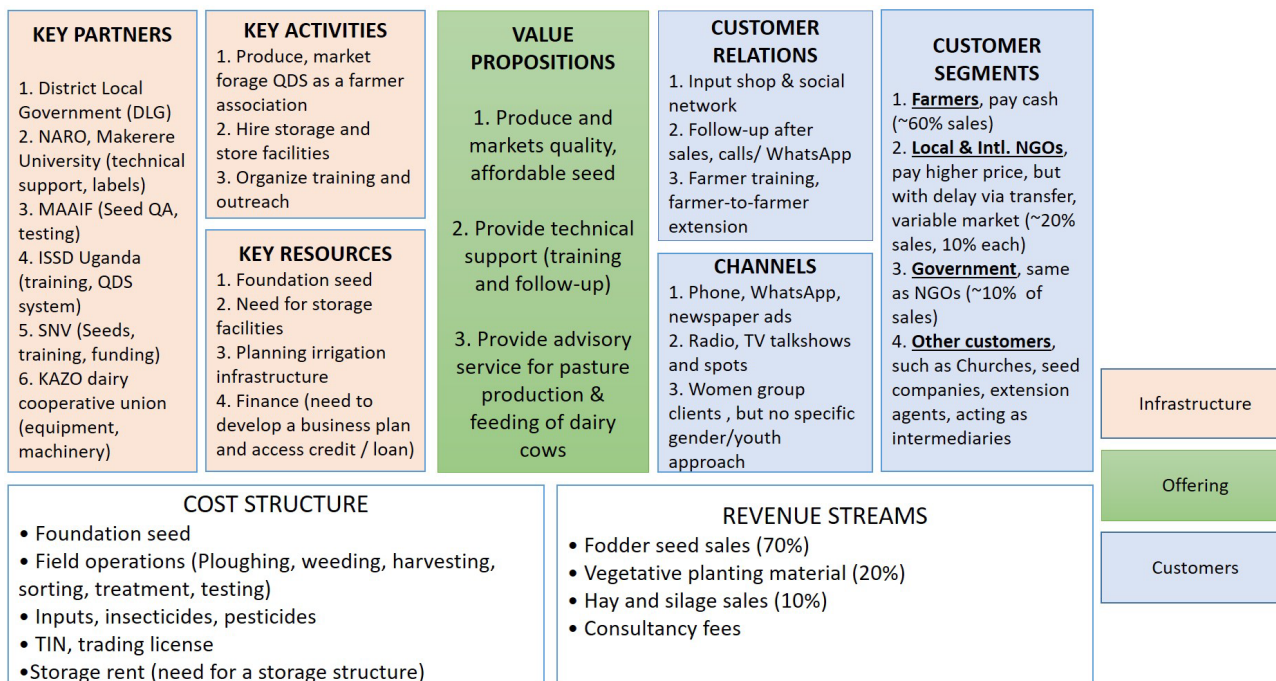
KEY PARTNERS

1. District Local Government (DLG)
2. NARO, Makerere University (technical support, labels)
3. MAAIF (Seed QA, testing)
4. ISSD Uganda (training, QDS system)
5. SNV (Seeds, training, funding)
6. KAZO dairy cooperative union (equipment, machinery)

KEY ACTIVITIES
1. Produce, market forage QDS as a farmer association
2. Hire storage and store facilities
3. Organize training and outreach

KEY RESOURCES
1. Foundation seed
2. Need for storage facilities
3. Planning irrigation infrastructure
4. Finance (need to develop a business plan and access credit / loan)

VALUE PROPOSITIONS

1. Produce and markets quality, affordable seed

2. Provide technical support (training and follow-up)

3. Provide advisory service for pasture production & feeding of dairy cows

CUSTOMER RELATIONS
1. Input shop & social network
2. Follow-up after sales, calls/ WhatsApp
3. Farmer training, farmer-to-farmer extension

CHANNELS
1. Phone, WhatsApp, newspaper ads
2. Radio, TV talkshows and spots
3. Women group clients , but no specific gender/youth approach

CUSTOMER SEGMENTS
1. Farmers, pay cash (~60% sales)
2. Local & Intl. NGOs, pay higher price, but with delay via transfer, variable market (~20% sales, 10% each)
3. Government, same as NGOs (~10% of sales)
4. Other customers, such as Churches, seed companies, extension agents, acting as intermediaries

Infrastructure

Offering

Customers

COST STRUCTURE
• Foundation seed
• Field operations (Ploughing, weeding, harvesting, sorting, treatment, testing)
• Inputs, insecticides, pesticides
• TIN, trading license
•Storage rent (need for a storage structure)

REVENUE STREAMS
• Fodder seed sales (70%)
• Vegetative planting material (20%)
• Hay and silage sales (10%)
• Consultancy fees